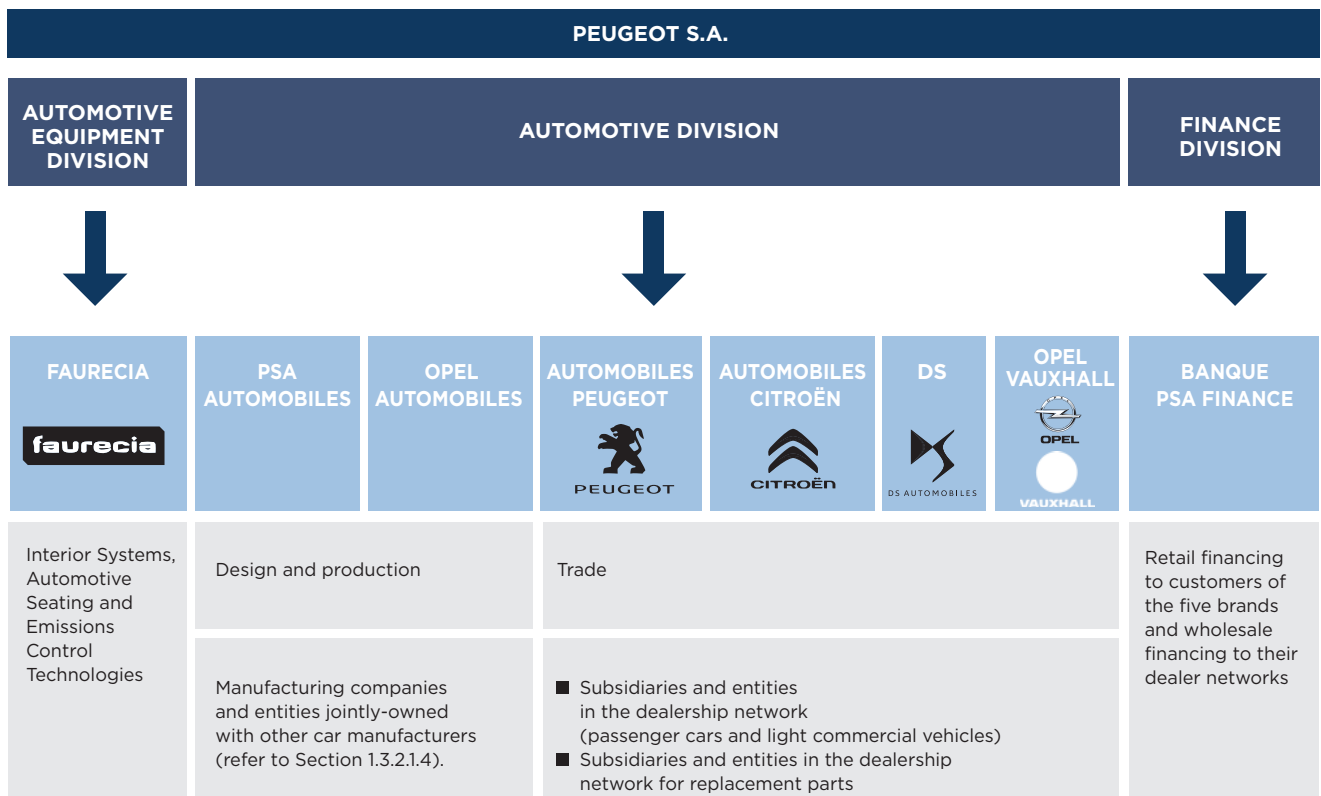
PEUGEOT S.A.

AUTOMOTIVE EQUIPMENT DIVISION

AUTOMOTIVE DIVISION

FINANCE DIVISION

FAURECIA

faurecia

PSA AUTOMOBILES

OPEL AUTOMOBILES

AUTOMOBILES PEUGEOT

PEUGEOT

AUTOMOBILES CITROËN

CITROËN

DS

DS AUTOMOBILES

OPEL VAUXHALL

OPEL

VAUXHALL

BANQUE PSA FINANCE

Interior Systems, Automotive Seating and Emissions Control Technologies

Design and production

Trade

Retail financing to customers of the five brands and wholesale financing to their dealer networks

Manufacturing companies and entities jointly-owned with other car manufacturers (refer to Section 1.3.2.1.4).

■ Subsidiaries and entities in the dealership network (passenger cars and light commercial vehicles)
■ Subsidiaries and entities in the dealership network for replacement parts